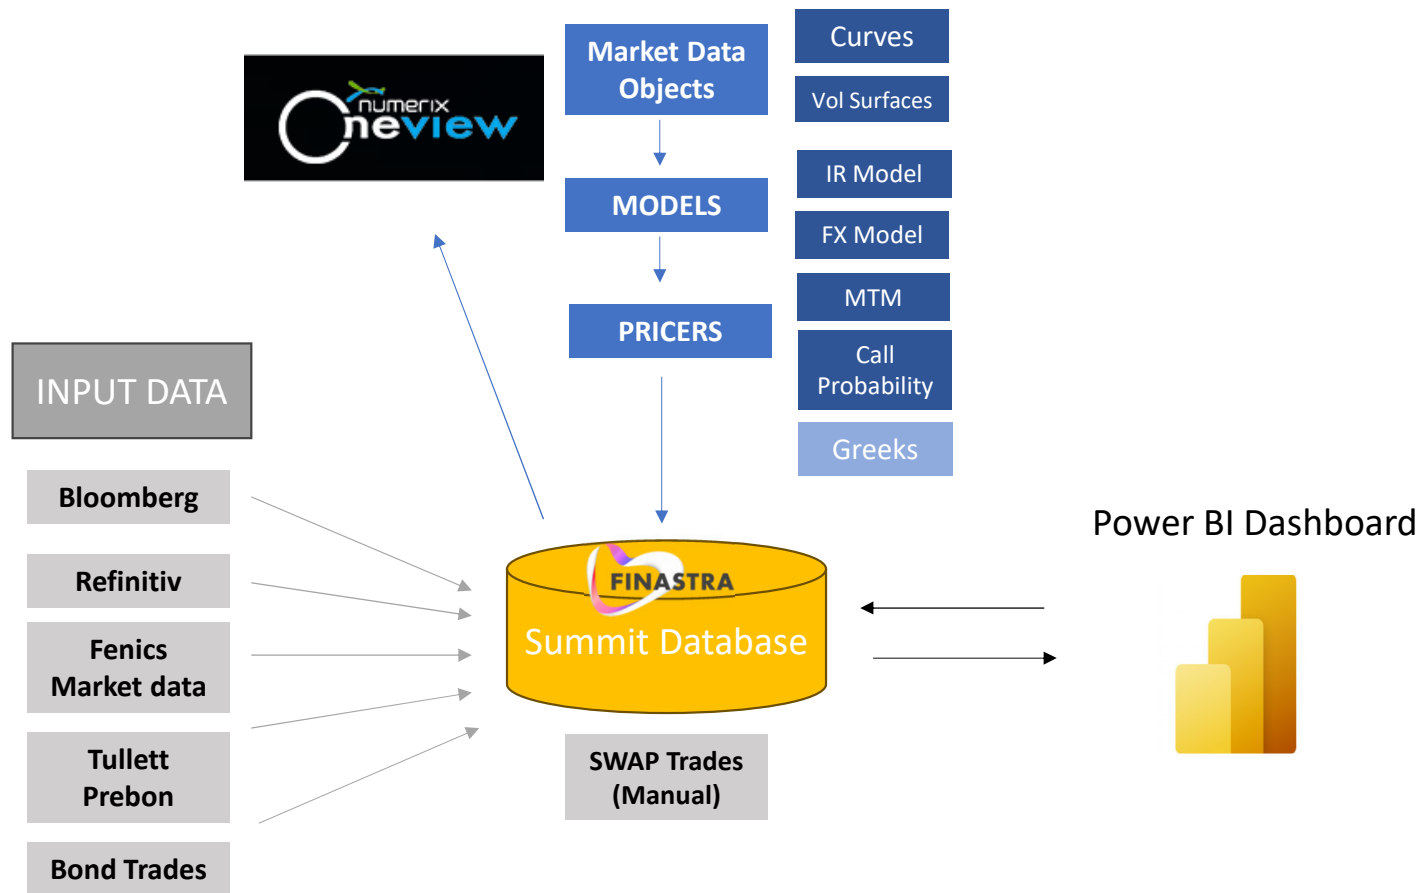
numerix
Oneview

Market Data Objects

MODELS

PRICERS

Curves

Vol Surfaces

IR Model

FX Model

MTM

Call Probability

Greeks

INPUT DATA

Bloomberg

Refinitiv

Fenics Market data

Tullett Prebon

Bond Trades

FINASTRA
Summit Database

SWAP Trades (Manual)

Power BI Dashboard